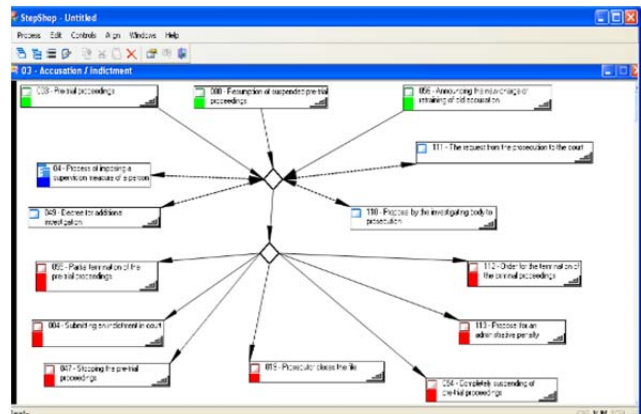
StepShop - Untitled

Process Edit Controls Align Windows Help

03 - Accusation / Indictment

028 - Pre-trial proceedings

080 - Resumption of suspended pre-trial proceedings

056 - Announcing the new charge or retraining of old accusation

111 - The request from the prosecution to the court

04 - Process of imposing a supervision measure of a person

049 - Decree for additional investigation

110 - Proposal by the investigating body to prosecution

050 - Partial termination of the pre-trial proceedings

112 - Order for the termination of the criminal proceedings

004 - Submitting an indictment in court

113 - Proposal for an administrative penalty

047 - Stopping the pre-trial proceedings

015 - Prosecutor closes the file

054 - Completely suspending of pre-trial proceedings

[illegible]